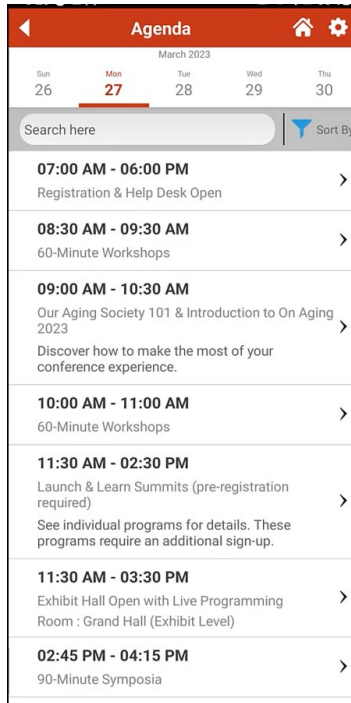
Agenda

March 2023

Sun 26
Mon 27
Tue 28
Wed 29
Thu 30

Search here

Sort By

07:00 AM - 06:00 PM
Registration & Help Desk Open

08:30 AM - 09:30 AM
60-Minute Workshops

09:00 AM - 10:30 AM
Our Aging Society 101 & Introduction to On Aging 2023
Discover how to make the most of your conference experience.

10:00 AM - 11:00 AM
60-Minute Workshops

11:30 AM - 02:30 PM
Launch & Learn Summits (pre-registration required)
See individual programs for details. These programs require an additional sign-up.

11:30 AM - 03:30 PM
Exhibit Hall Open with Live Programming
Room : Grand Hall (Exhibit Level)

02:45 PM - 04:15 PM
90-Minute Symposia